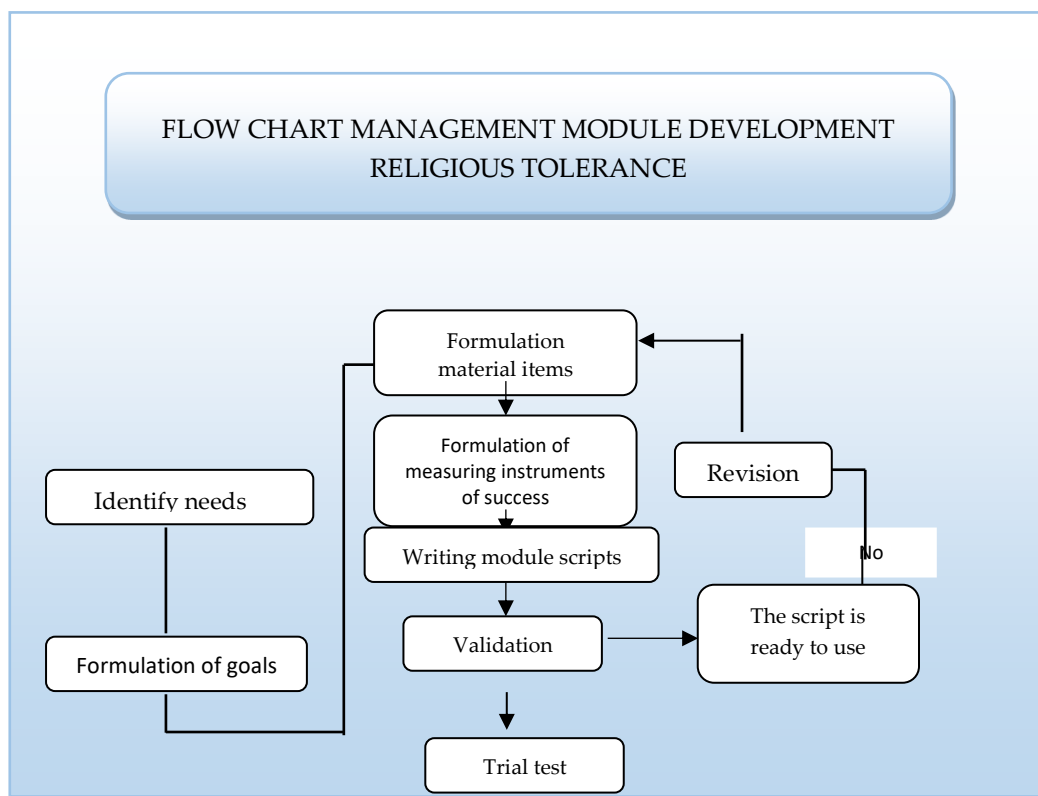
FLOW CHART MANAGEMENT MODULE DEVELOPMENT RELIGIOUS TOLERANCE

Formulation material items

Formulation of measuring instruments of success

Revision

Identify needs

Writing module scripts

No

Validation

The script is ready to use

Formulation of goals

Trial test